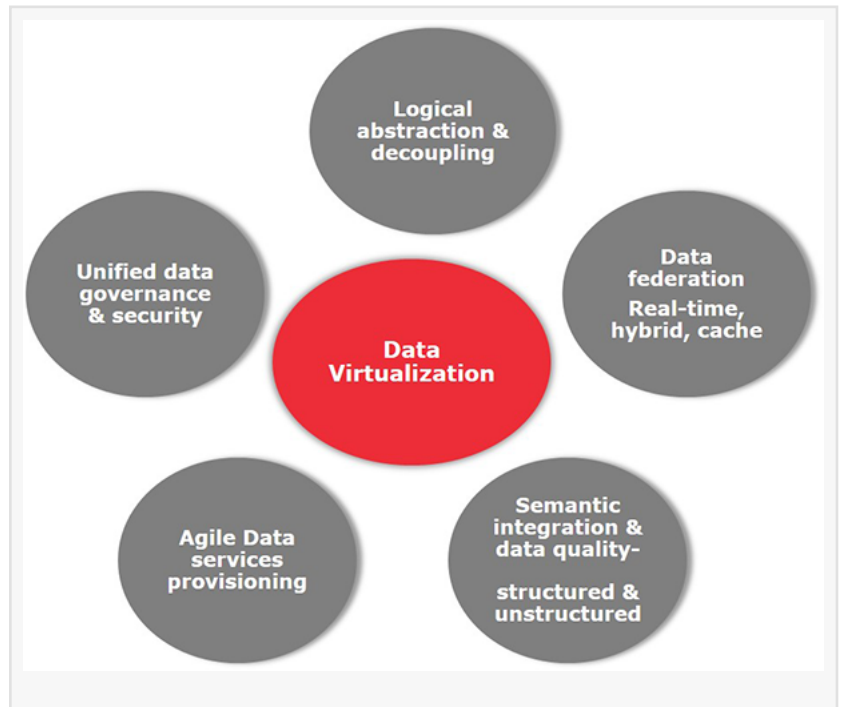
Logical abstraction & decoupling

Unified data governance & security

Data federation
Real-time, hybrid, cache

Data Virtualization

Agile Data services provisioning

Semantic integration & data quality-

structured & unstructured